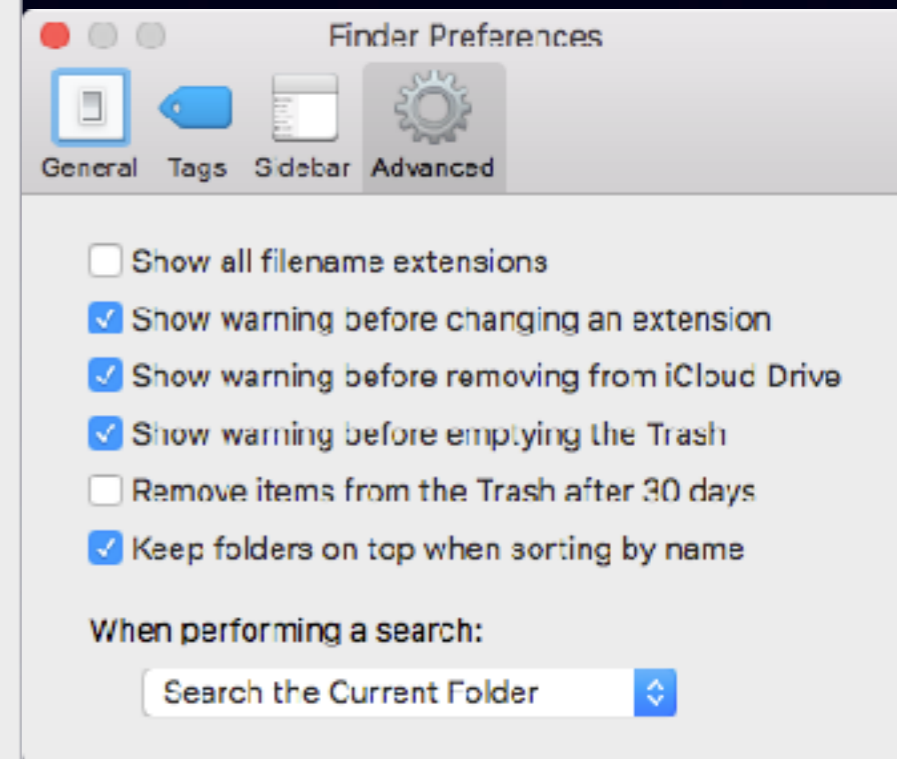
Finder Preferences

General Tags Sidebar Advanced

Show all filename extensions

Show warning before changing an extension

Show warning before removing from iCloud Drive

Show warning before emptying the Trash

Remove items from the Trash after 30 days

Keep folders on top when sorting by name

When performing a search:

Search the Current Folder